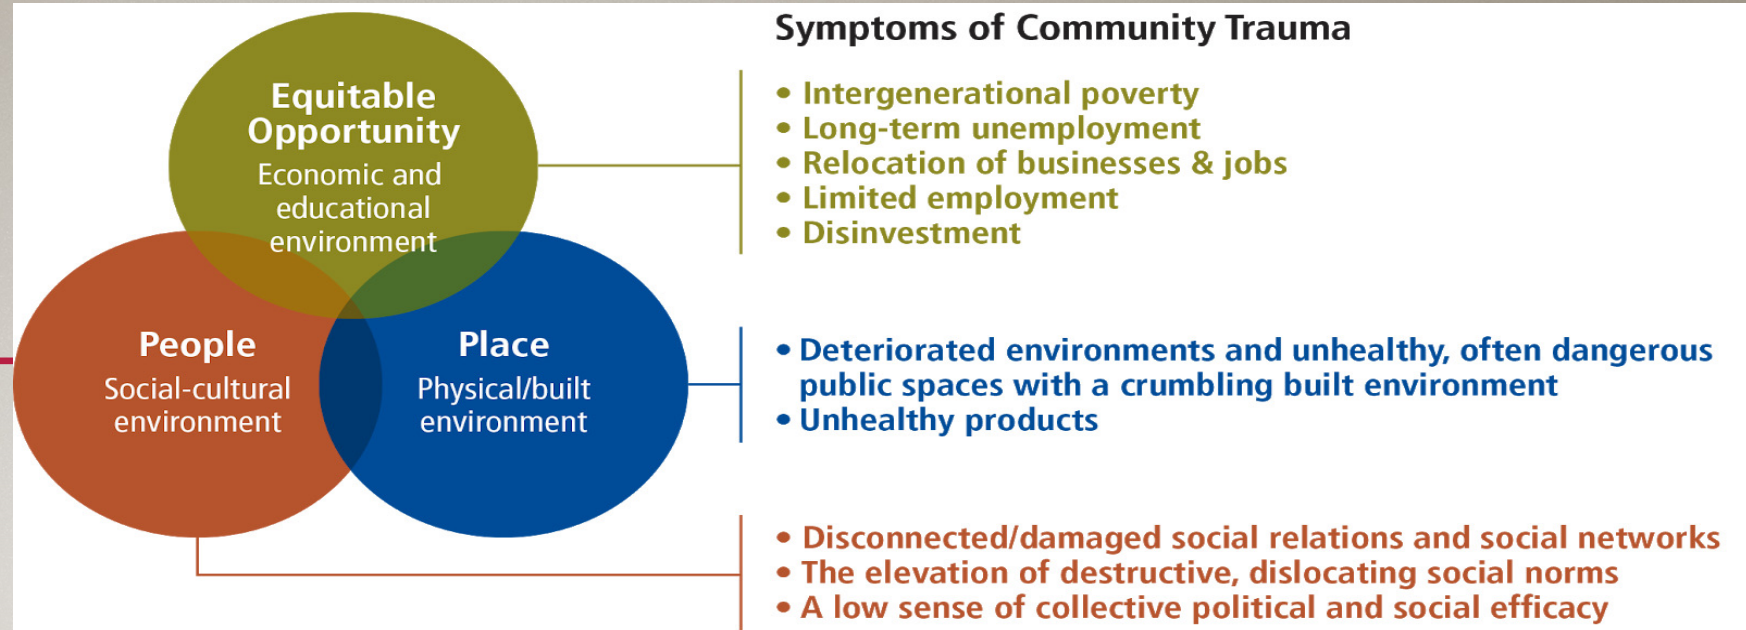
Equitable Opportunity
Economic and educational environment

People
Social-cultural environment

Place
Physical/built environment

Symptoms of Community Trauma

• Intergenerational poverty
• Long-term unemployment
• Relocation of businesses & jobs
• Limited employment
• Disinvestment

• Deteriorated environments and unhealthy, often dangerous public spaces with a crumbling built environment
• Unhealthy products

• Disconnected/damaged social relations and social networks
• The elevation of destructive, dislocating social norms
• A low sense of collective political and social efficacy